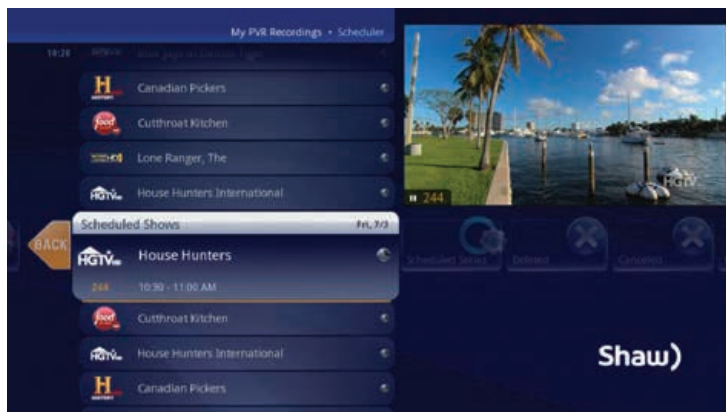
My PVR Recordings • Scheduler

19:28 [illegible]

H HISTORY Canadian Pickers

food Cutthroat Kitchen

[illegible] Lone Ranger, The

HGTV House Hunters International

BACK

Scheduled Shows Fri, 7/3

HGTV House Hunters

244 10:30 - 11:00 AM

food Cutthroat Kitchen

HGTV House Hunters International

H HISTORY Canadian Pickers

244

HGTV

Scheduled Series

Deleted

Canceled

Shaw)